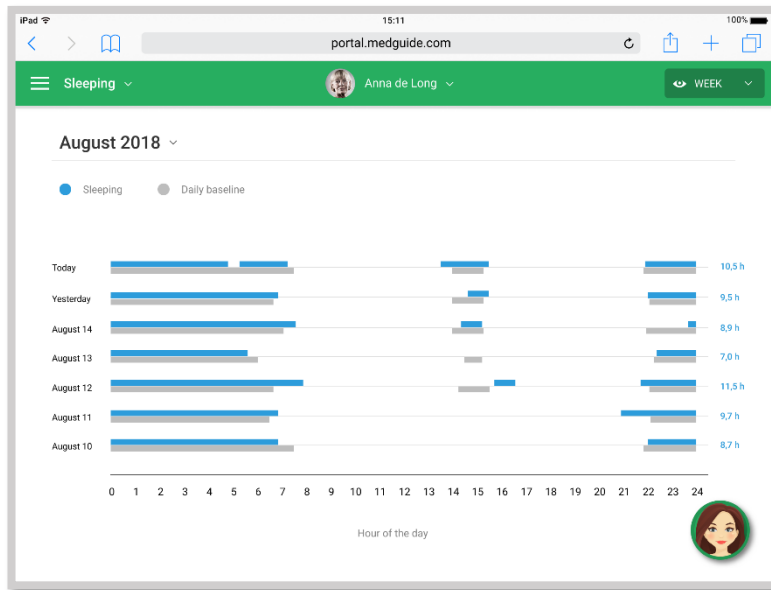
iPad
15:11
100%

portal.medguide.com

Sleeping
Anna de Long
WEEK

August 2018

Sleeping
Daily baseline

Today 10,5 h
Yesterday 9,5 h
August 14 8,9 h
August 13 7,0 h
August 12 11,5 h
August 11 9,7 h
August 10 8,7 h

0 1 2 3 4 5 6 7 8 9 10 11 12 13 14 15 16 17 18 19 20 21 22 23 24

Hour of the day